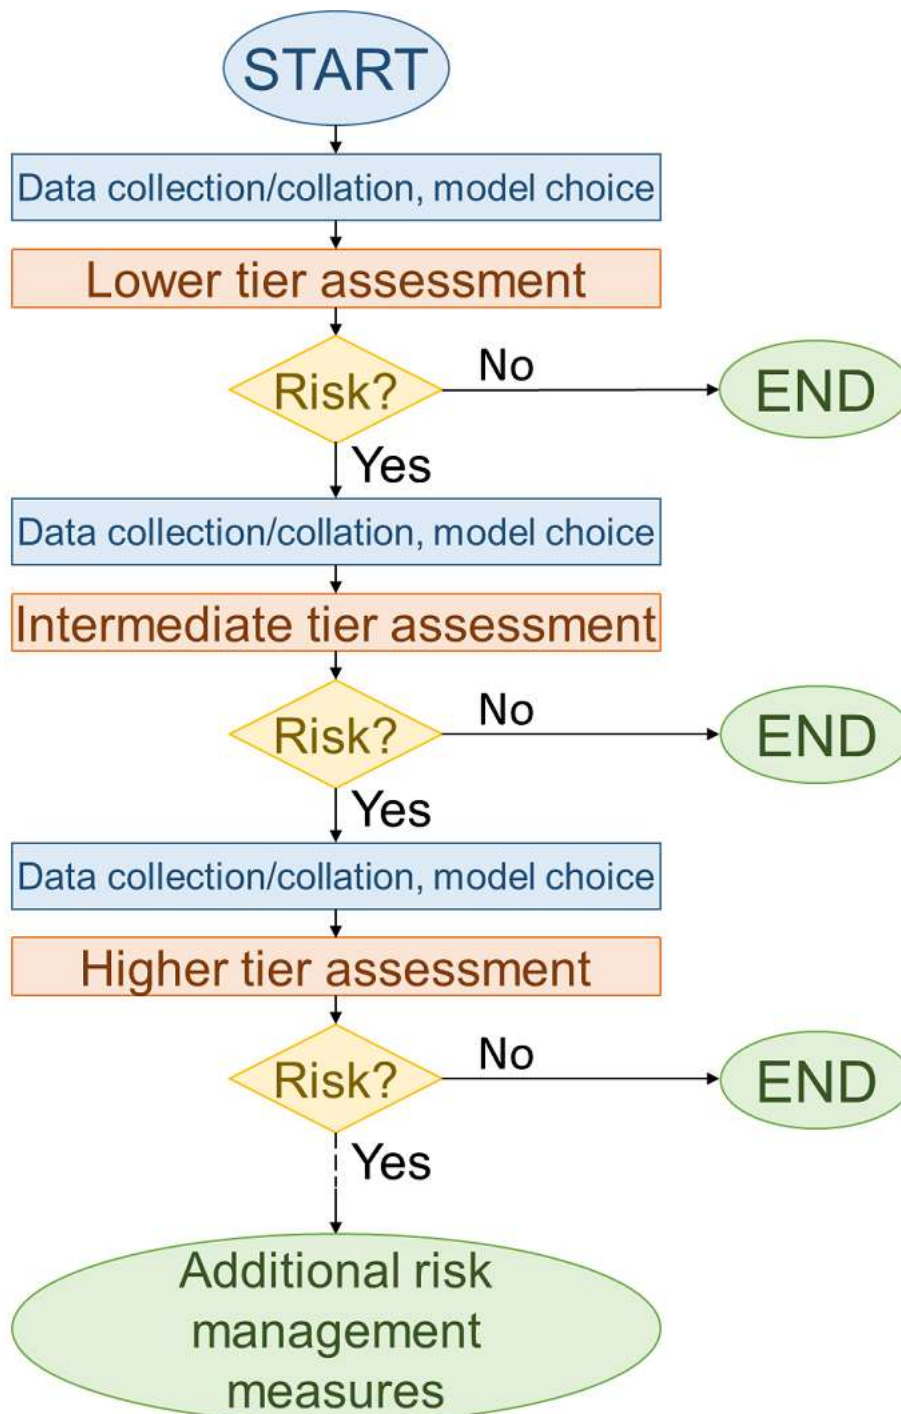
START

Data collection/collation, model choice

Lower tier assessment

Risk?

No

END

Yes

Data collection/collation, model choice

Intermediate tier assessment

Risk?

No

END

Yes

Data collection/collation, model choice

Higher tier assessment

Risk?

No

END

Yes

Additional risk management measures